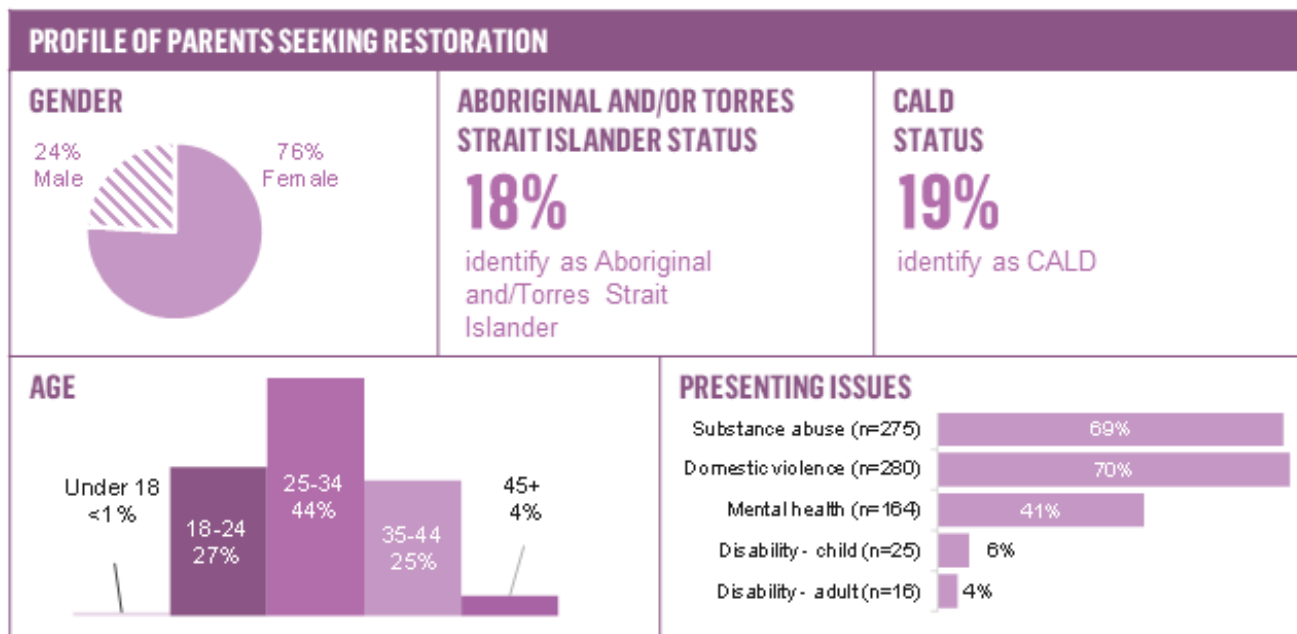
PROFILE OF PARENTS SEEKING RESTORATION

GENDER

24% Male

76% Female

ABORIGINAL AND/OR TORRES STRAIT ISLANDER STATUS

18%

identify as Aboriginal and/Torres Strait Islander

CALD STATUS

19%

identify as CALD

AGE

Under 18 <1%

18-24 27%

25-34 44%

35-44 25%

45+ 4%

PRESENTING ISSUES

| | |
|---|---|
| Substance abuse (n=275) | 69% |
| Domestic violence (n=280) | 70% |
| Mental health (n=164) | 41% |
| Disability - child (n=25) | 6% |
| Disability - adult (n=16) | 4% |